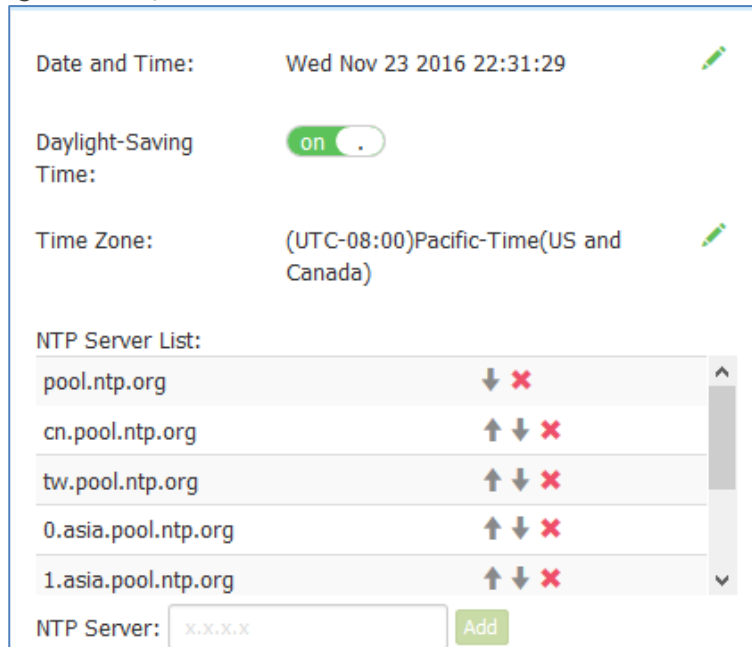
Date and Time: Wed Nov 23 2016 22:31:29

Daylight-Saving Time: on

Time Zone: (UTC-08:00)Pacific-Time(US and Canada)

NTP Server List:

pool.ntp.org

cn.pool.ntp.org

tw.pool.ntp.org

0.asia.pool.ntp.org

1.asia.pool.ntp.org

NTP Server: x.x.x.x Add